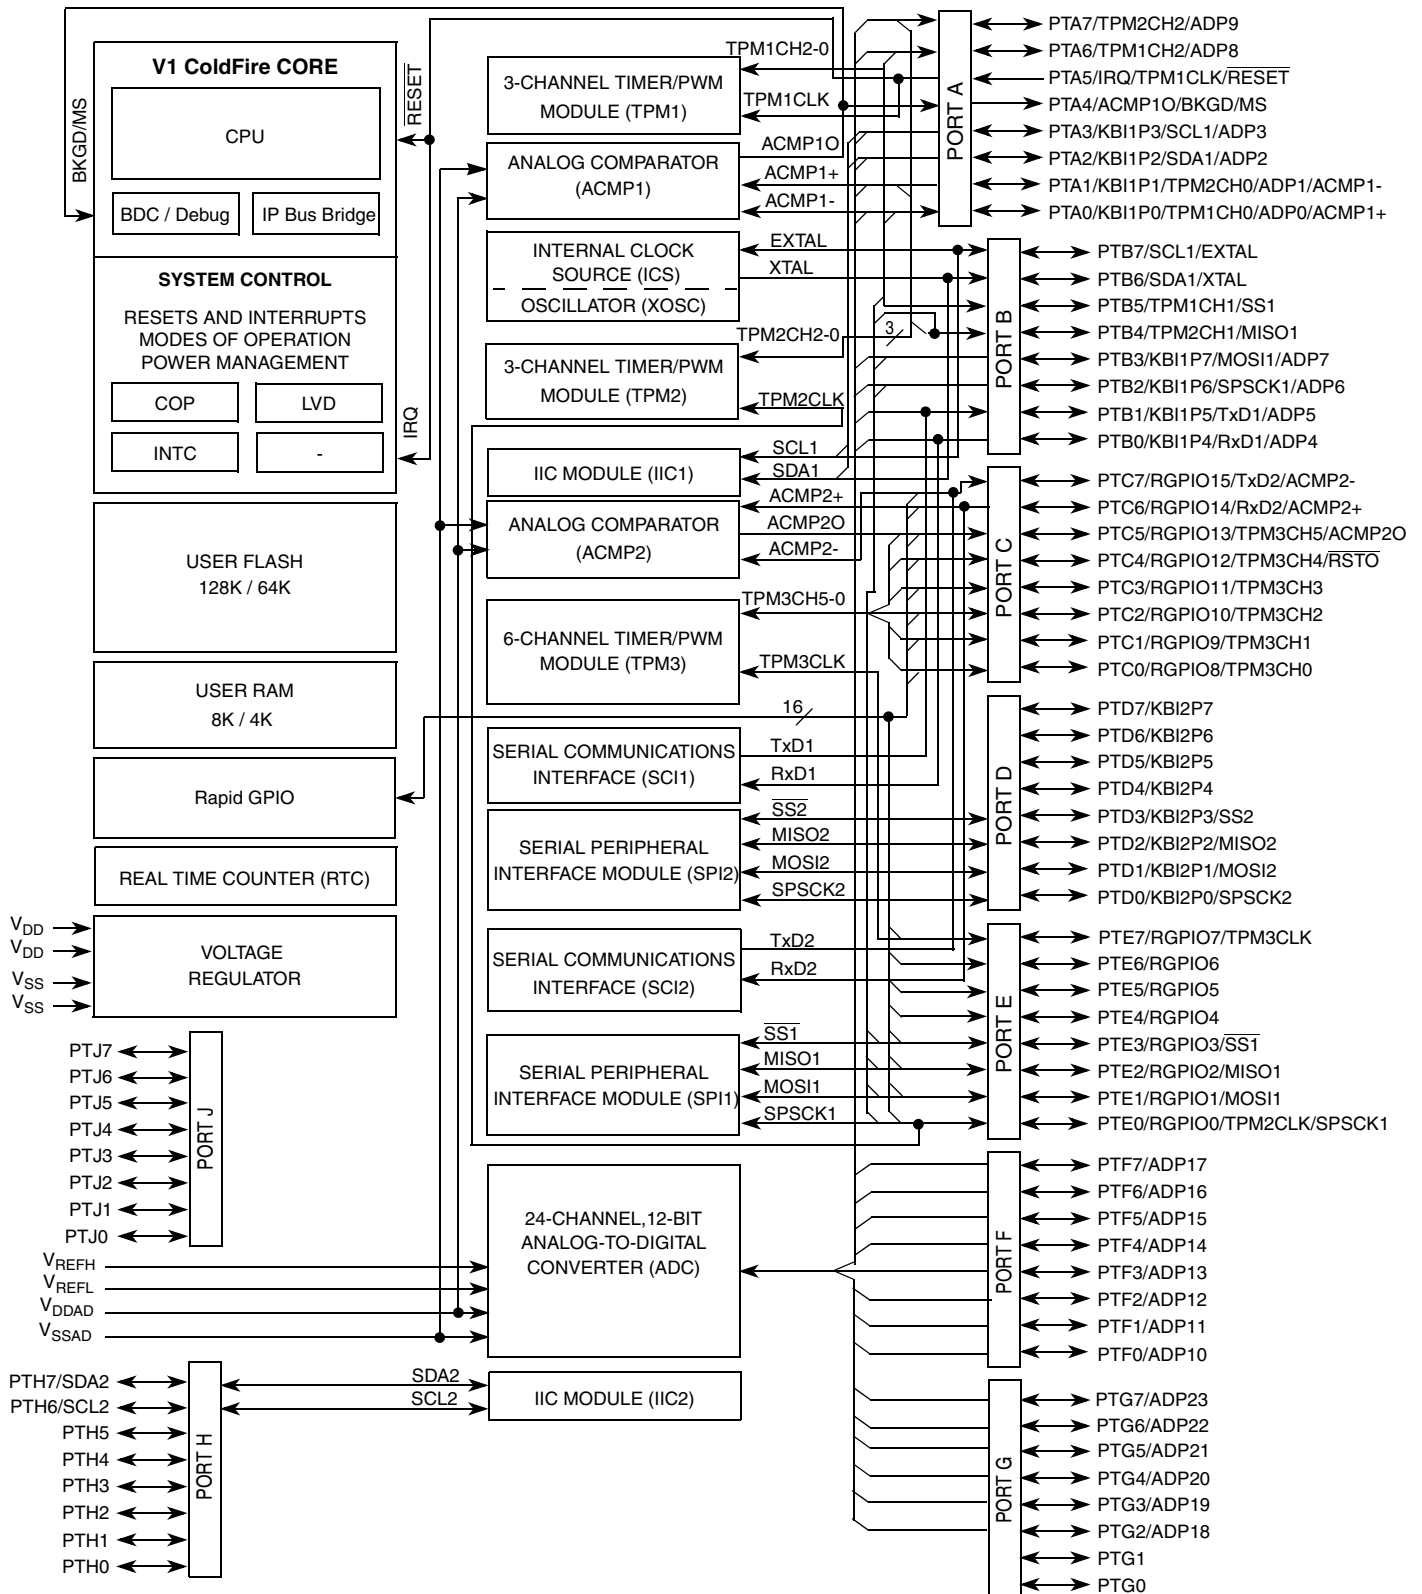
V1 ColdFire CORE

CPU

BKGD/MS

BDC / Debug

IP Bus Bridge

$\overline{RESET}$

SYSTEM CONTROL

RESETS AND INTERRUPTS
MODES OF OPERATION
POWER MANAGEMENT

COP

LVD

INTC

-

IRQ

USER FLASH
128K / 64K

USER RAM
8K / 4K

Rapid GPIO

REAL TIME COUNTER (RTC)

$V_{DD}$
$V_{DD}$
$V_{SS}$
$V_{SS}$

VOLTAGE
REGULATOR

PTJ7
PTJ6
PTJ5
PTJ4
PTJ3
PTJ2
PTJ1
PTJ0

PORT J

$V_{REFH}$
$V_{REFL}$
$V_{DDAD}$
$V_{SSAD}$

PTH7/SDA2
PTH6/SCL2
PTH5
PTH4
PTH3
PTH2
PTH1
PTH0

PORT H

TPM1CH2-0
3-CHANNEL TIMER/PWM MODULE (TPM1)
TPM1CLK

ACMP1O
ANALOG COMPARATOR (ACMP1)
ACMP1+
ACMP1-

EXTAL
INTERNAL CLOCK SOURCE (ICS)
XTAL
OSCILLATOR (XOSC)

TPM2CH2-0
3
3-CHANNEL TIMER/PWM MODULE (TPM2)
TPM2CLK

SCL1
IIC MODULE (IIC1)
SDA1

ACMP2+
ANALOG COMPARATOR (ACMP2)
ACMP2O
ACMP2-

TPM3CH5-0
6-CHANNEL TIMER/PWM MODULE (TPM3)
TPM3CLK

16

SERIAL COMMUNICATIONS INTERFACE (SCI1)
TxD1
RxD1

$\overline{SS2}$
SERIAL PERIPHERAL INTERFACE MODULE (SPI2)
MISO2
MOSI2
SPSCK2

SERIAL COMMUNICATIONS INTERFACE (SCI2)
TxD2
RxD2

$\overline{SS1}$
SERIAL PERIPHERAL INTERFACE MODULE (SPI1)
MISO1
MOSI1
SPSCK1

24-CHANNEL,12-BIT ANALOG-TO-DIGITAL CONVERTER (ADC)

SDA2
SCL2
IIC MODULE (IIC2)

PORT A
PTA7/TPM2CH2/ADP9
PTA6/TPM1CH2/ADP8
PTA5/IRQ/TPM1CLK/$\overline{RESET}$
PTA4/ACMP1O/BKGD/MS
PTA3/KBI1P3/SCL1/ADP3
PTA2/KBI1P2/SDA1/ADP2
PTA1/KBI1P1/TPM2CH0/ADP1/ACMP1-
PTA0/KBI1P0/TPM1CH0/ADP0/ACMP1+

PORT B
PTB7/SCL1/EXTAL
PTB6/SDA1/XTAL
PTB5/TPM1CH1/SS1
PTB4/TPM2CH1/MISO1
PTB3/KBI1P7/MOSI1/ADP7
PTB2/KBI1P6/SPSCK1/ADP6
PTB1/KBI1P5/TxD1/ADP5
PTB0/KBI1P4/RxD1/ADP4

PORT C
PTC7/RGPIO15/TxD2/ACMP2-
PTC6/RGPIO14/RxD2/ACMP2+
PTC5/RGPIO13/TPM3CH5/ACMP2O
PTC4/RGPIO12/TPM3CH4/$\overline{RSTO}$
PTC3/RGPIO11/TPM3CH3
PTC2/RGPIO10/TPM3CH2
PTC1/RGPIO9/TPM3CH1
PTC0/RGPIO8/TPM3CH0

PORT D
PTD7/KBI2P7
PTD6/KBI2P6
PTD5/KBI2P5
PTD4/KBI2P4
PTD3/KBI2P3/SS2
PTD2/KBI2P2/MISO2
PTD1/KBI2P1/MOSI2
PTD0/KBI2P0/SPSCK2

PORT E
PTE7/RGPIO7/TPM3CLK
PTE6/RGPIO6
PTE5/RGPIO5
PTE4/RGPIO4
PTE3/RGPIO3/$\overline{SS1}$
PTE2/RGPIO2/MISO1
PTE1/RGPIO1/MOSI1
PTE0/RGPIO0/TPM2CLK/SPSCK1

PORT F
PTF7/ADP17
PTF6/ADP16
PTF5/ADP15
PTF4/ADP14
PTF3/ADP13
PTF2/ADP12
PTF1/ADP11
PTF0/ADP10

PORT G
PTG7/ADP23
PTG6/ADP22
PTG5/ADP21
PTG4/ADP20
PTG3/ADP19
PTG2/ADP18
PTG1
PTG0